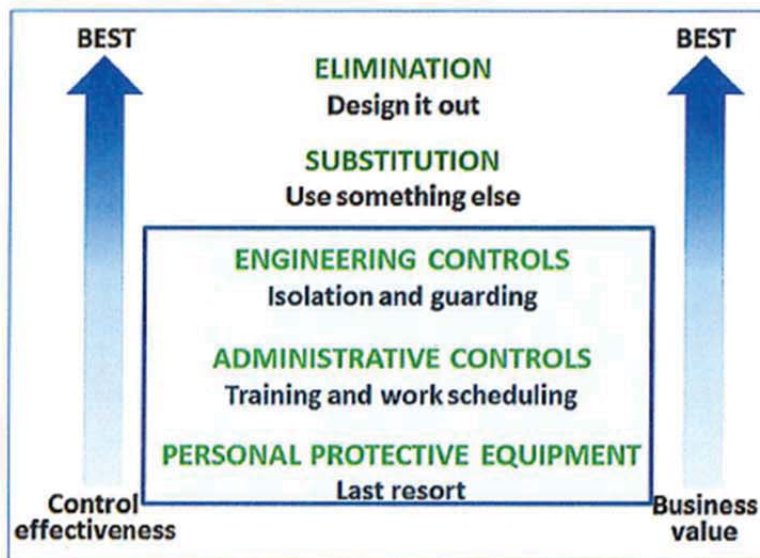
BEST

ELIMINATION
Design it out

BEST

SUBSTITUTION
Use something else

ENGINEERING CONTROLS
Isolation and guarding

ADMINISTRATIVE CONTROLS
Training and work scheduling

PERSONAL PROTECTIVE EQUIPMENT
Last resort

Control effectiveness

Business value